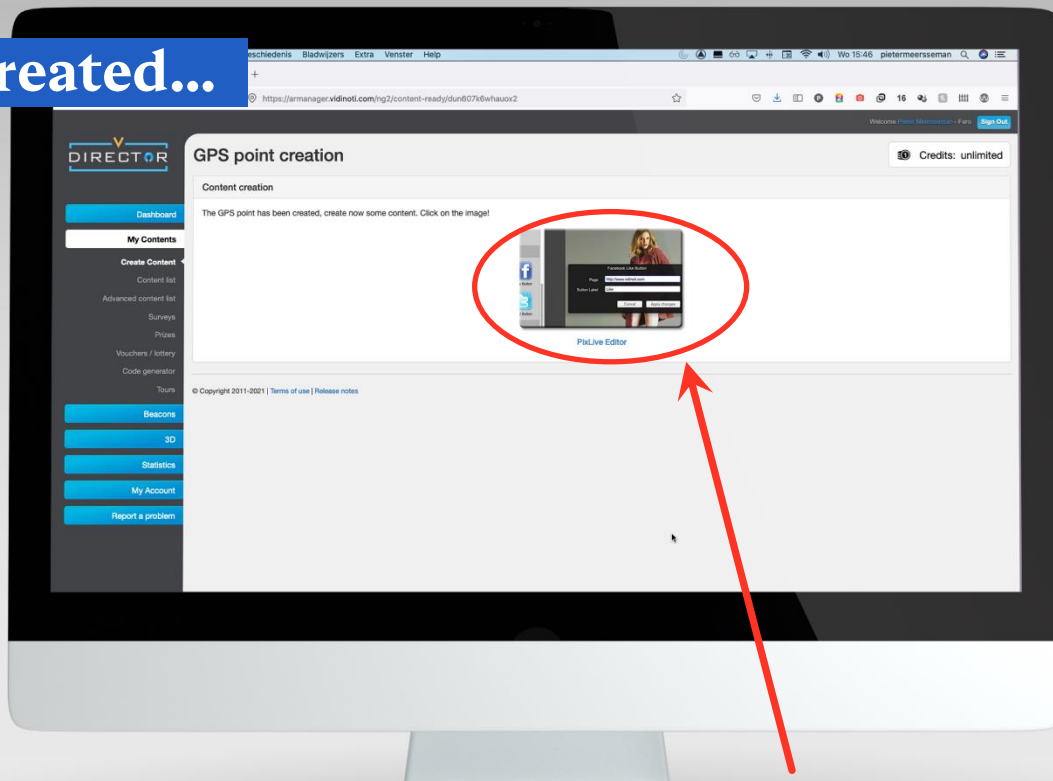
reated...

eschiedenis Bladwijzers Extra Venster Help

Wo 15:46 pietermeersseman

https://armanager.vidinoti.com/ng2/content-ready/dun607k6whauox2

16

Welcome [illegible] - Faro Sign Out

DIRECTOR

GPS point creation

Credits: unlimited

Content creation

The GPS point has been created, create now some content. Click on the image!

Facebook Like Button

Page http://www.vidinoti.com

Button Label Like

Cancel Apply changes

PixLive Editor

Dashboard

My Contents

Create Content

Content list

Advanced content list

Surveys

Prizes

Vouchers / lottery

Code generator

Tours

Beacons

3D

Statistics

My Account

Report a problem

© Copyright 2011-2021 | Terms of use | Release notes